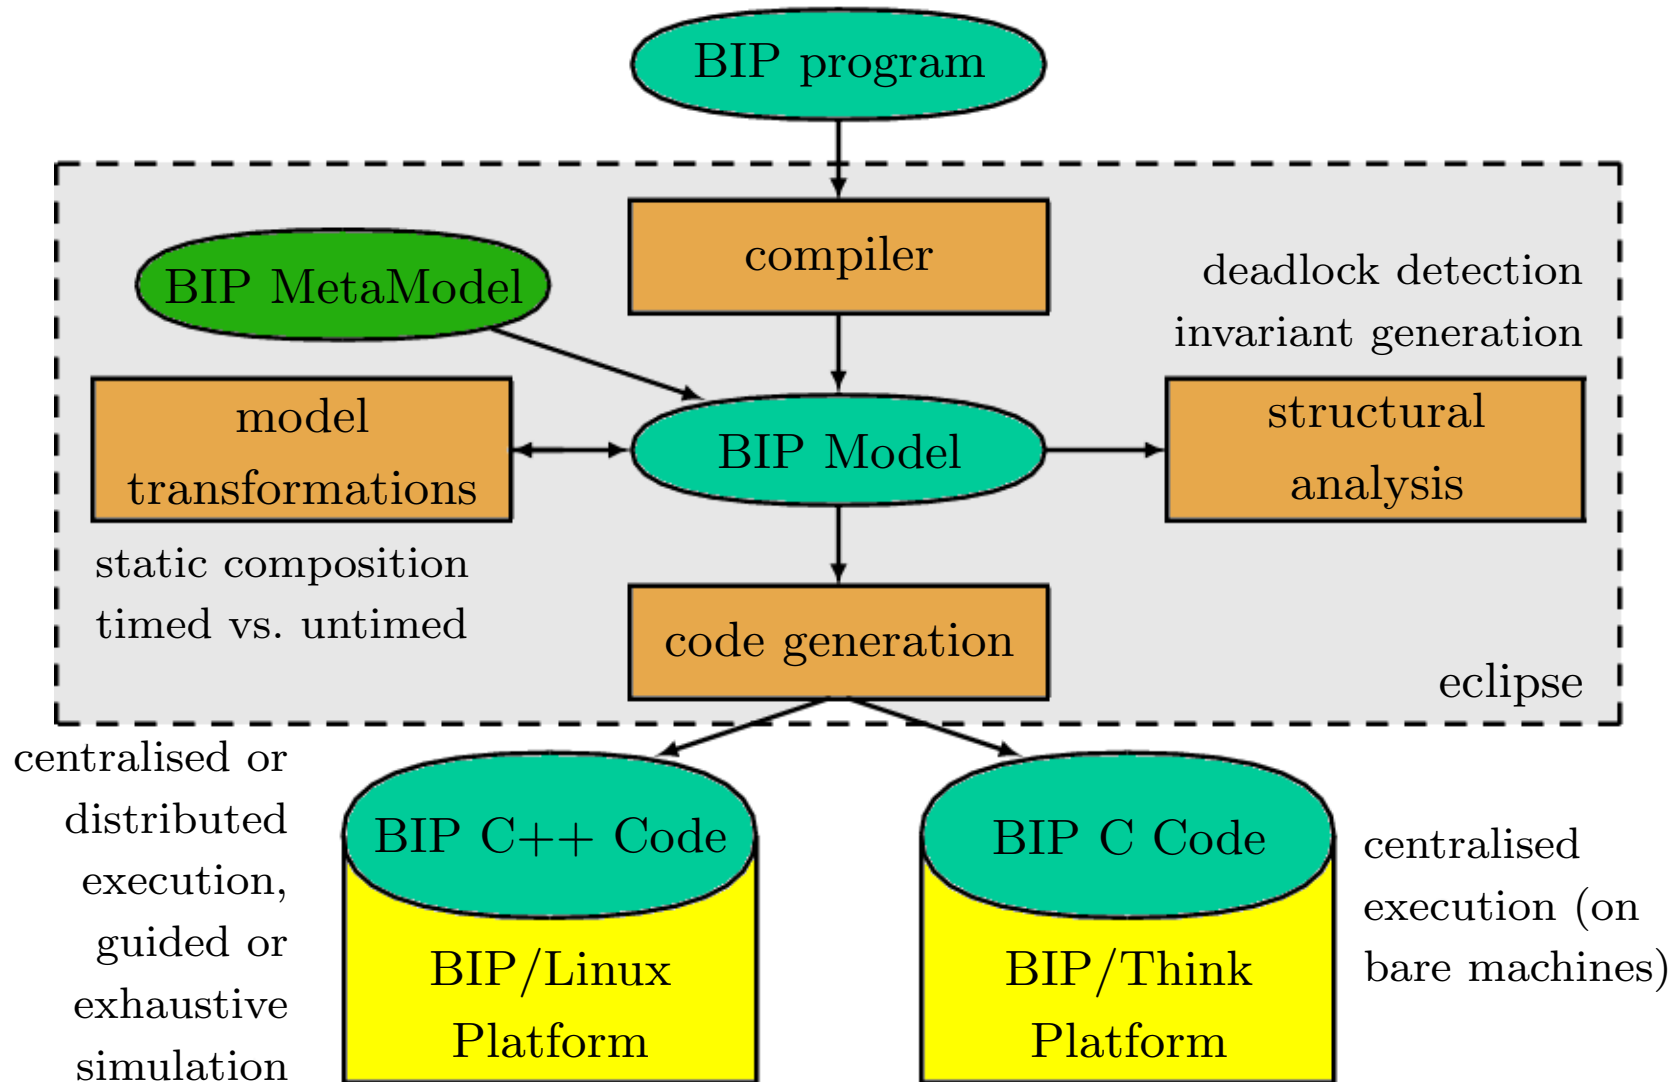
BIP program

compiler

BIP MetaModel

deadlock detection
invariant generation

model transformations

BIP Model

structural analysis

static composition
timed vs. untimed

code generation

eclipse

centralised or distributed execution, guided or exhaustive simulation

BIP C++ Code

BIP/Linux Platform

BIP C Code

BIP/Think Platform

centralised execution (on bare machines)